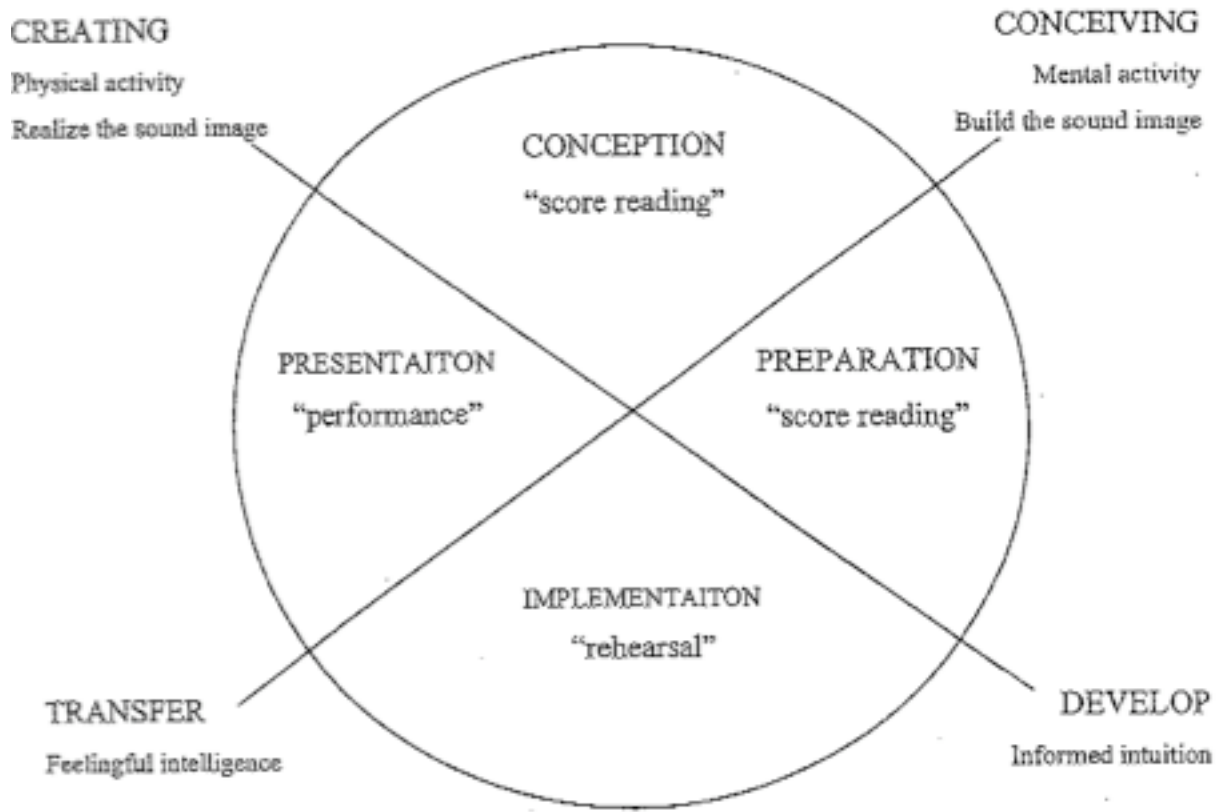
CREATING
Physical activity
Realize the sound image

CONCEIVING
Mental activity
Build the sound image

CONCEPTION
"score reading"

PRESENTAITON
"performance"

PREPARATION
"score reading"

IMPLEMENTAITON
"rehearsal"

TRANSFER
Feelingful intelligence

DEVELOP
Informed intuition